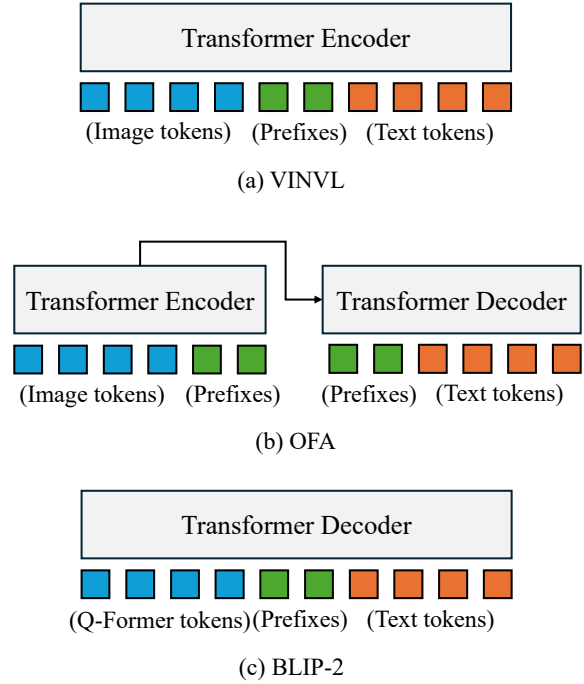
Transformer Encoder

(Image tokens) (Prefixes) (Text tokens)

(a) VINVL

Transformer Encoder

Transformer Decoder

(Image tokens) (Prefixes)

(Prefixes) (Text tokens)

(b) OFA

Transformer Decoder

(Q-Former tokens)(Prefixes) (Text tokens)

(c) BLIP-2